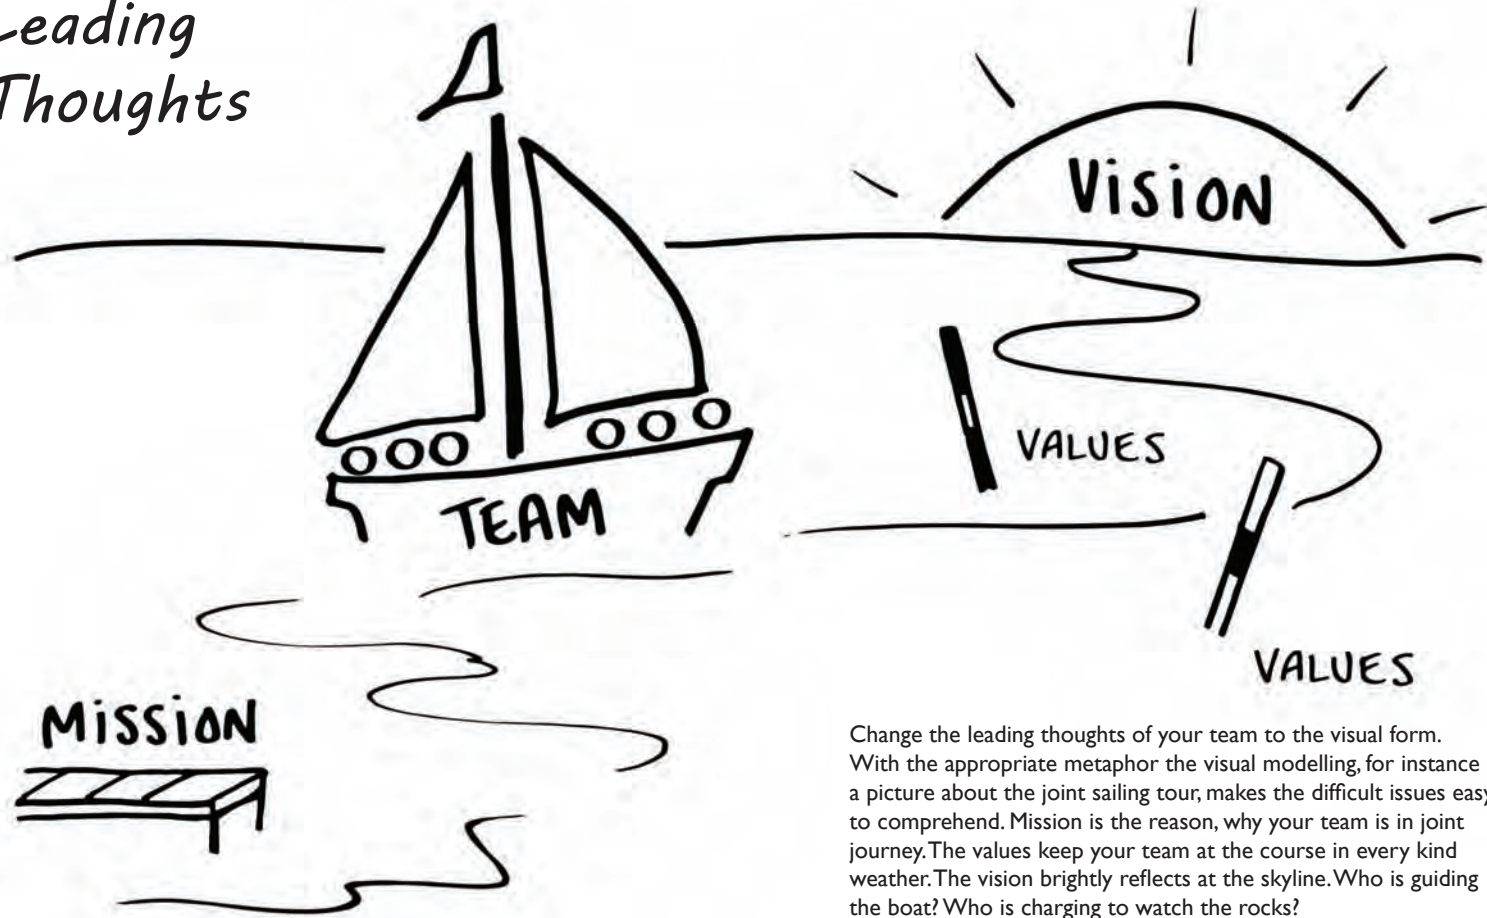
Leading Thoughts

VISION

VALUES

TEAM

VALUES

MISSION

Change the leading thoughts of your team to the visual form. With the appropriate metaphor the visual modelling, for instance a picture about the joint sailing tour, makes the difficult issues easy to comprehend. Mission is the reason, why your team is in joint journey. The values keep your team at the course in every kind weather. The vision brightly reflects at the skyline. Who is guiding the boat? Who is charging to watch the rocks?